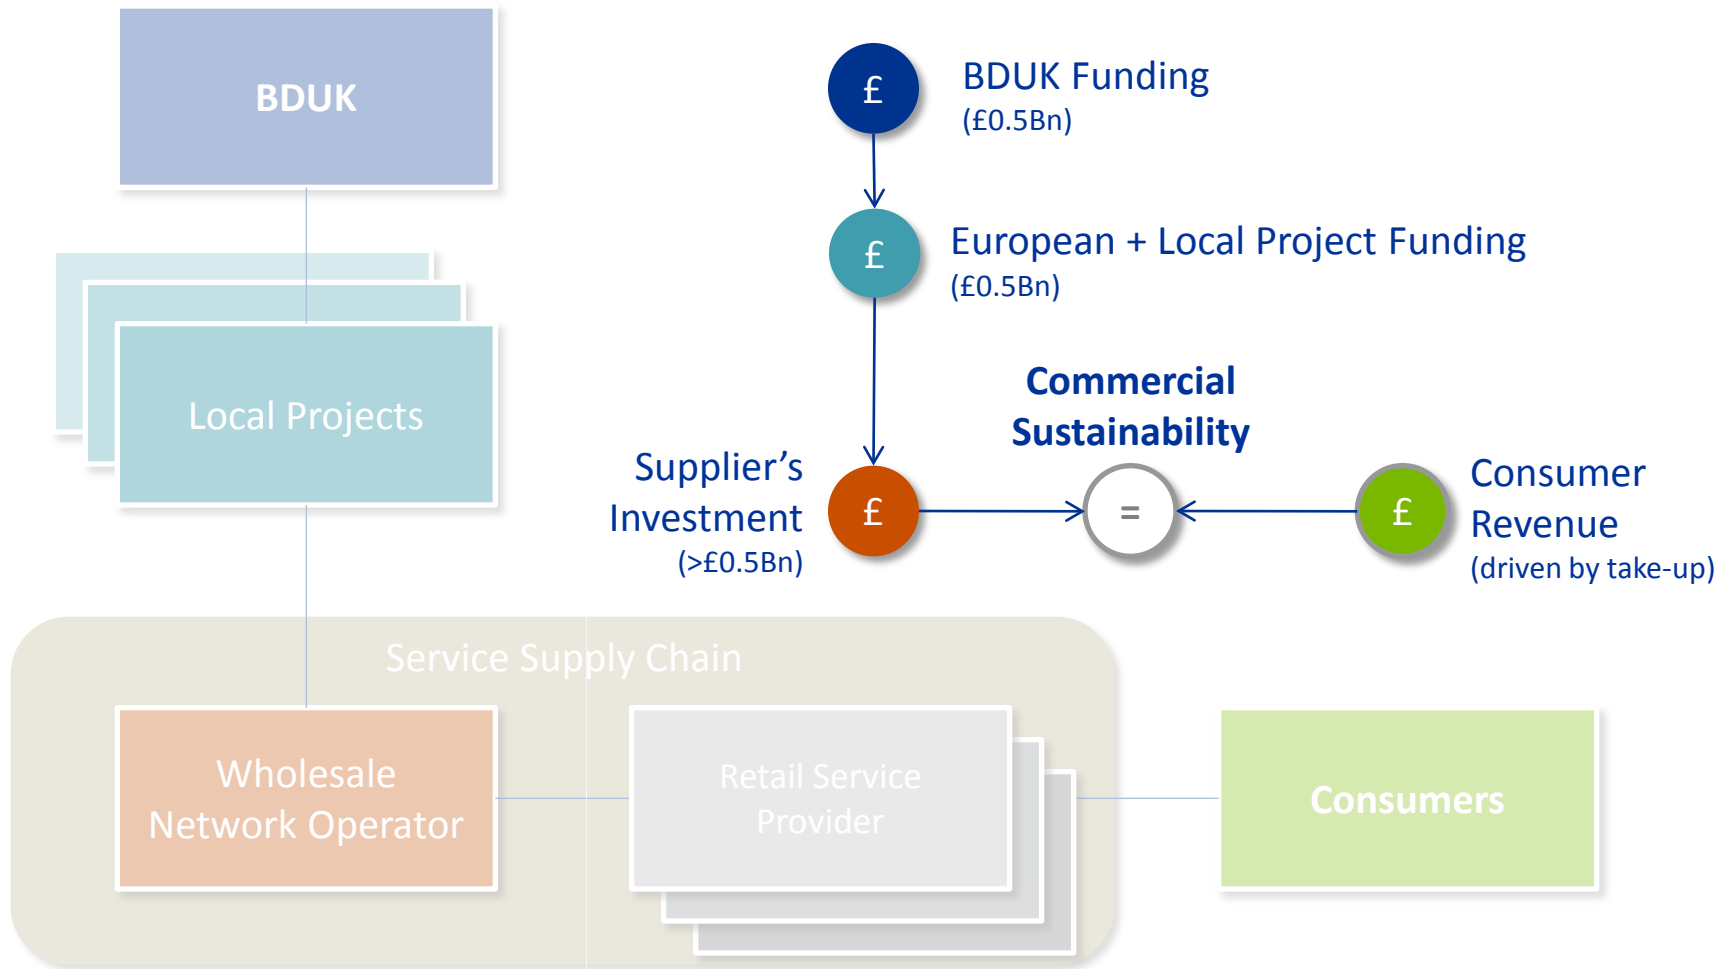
BDUK

Local Projects

£ BDUK Funding (£0.5Bn)

£ European + Local Project Funding (£0.5Bn)

Commercial Sustainability

Supplier's Investment (>£0.5Bn)

£

=

£

Consumer Revenue (driven by take-up)

Service Supply Chain

Wholesale Network Operator

Retail Service Provider

Consumers